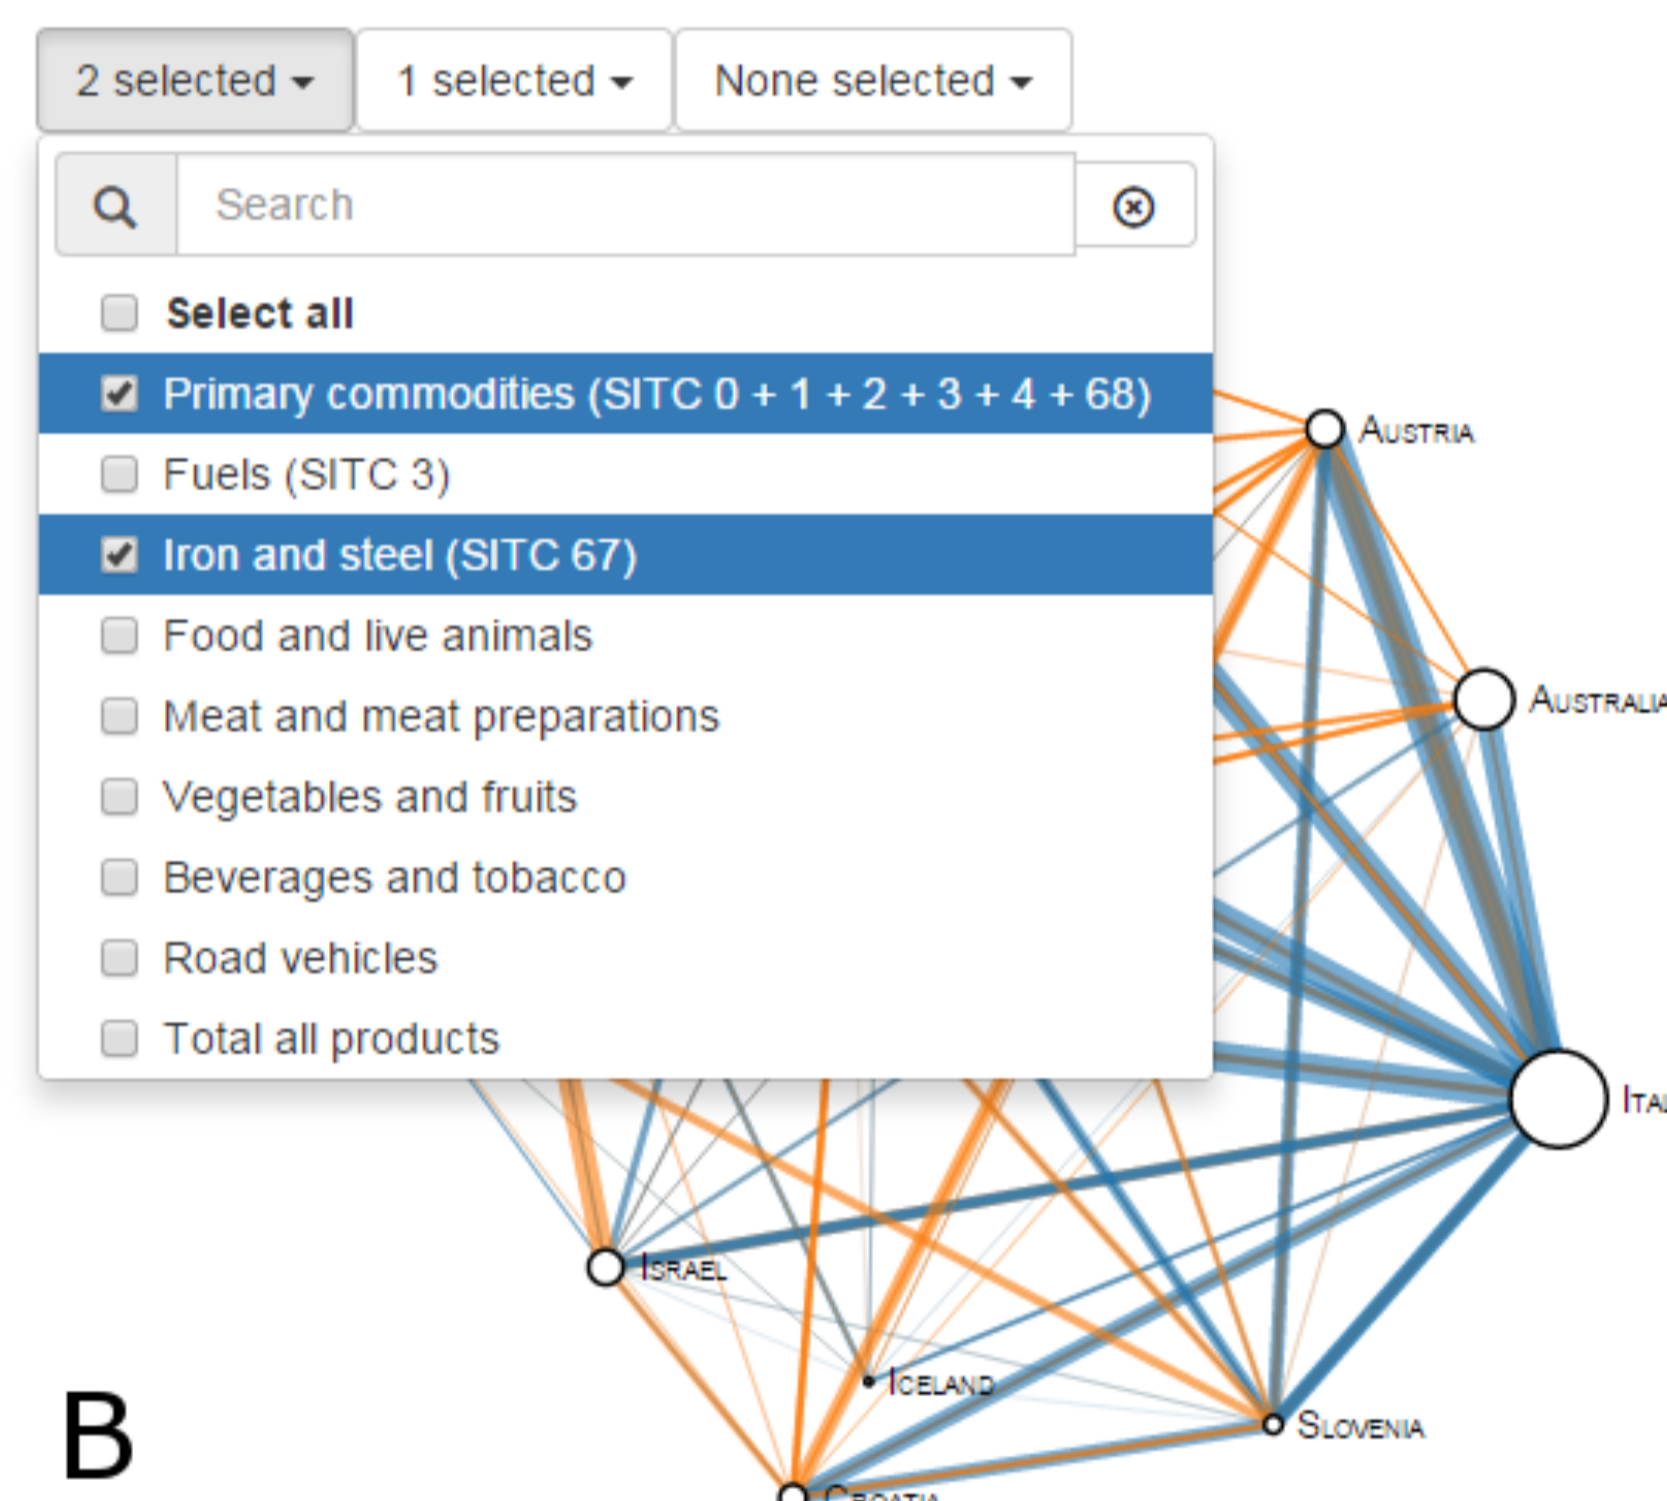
2 selected ▾ 1 selected ▾ None selected ▾

Search

Select all

Primary commodities (SITC 0 + 1 + 2 + 3 + 4 + 68)

Fuels (SITC 3)

Iron and steel (SITC 67)

Food and live animals

Meat and meat preparations

Vegetables and fruits

Beverages and tobacco

Road vehicles

Total all products

Austria

Australi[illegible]

Ita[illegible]

Israel

Iceland

Slovenia

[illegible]

B